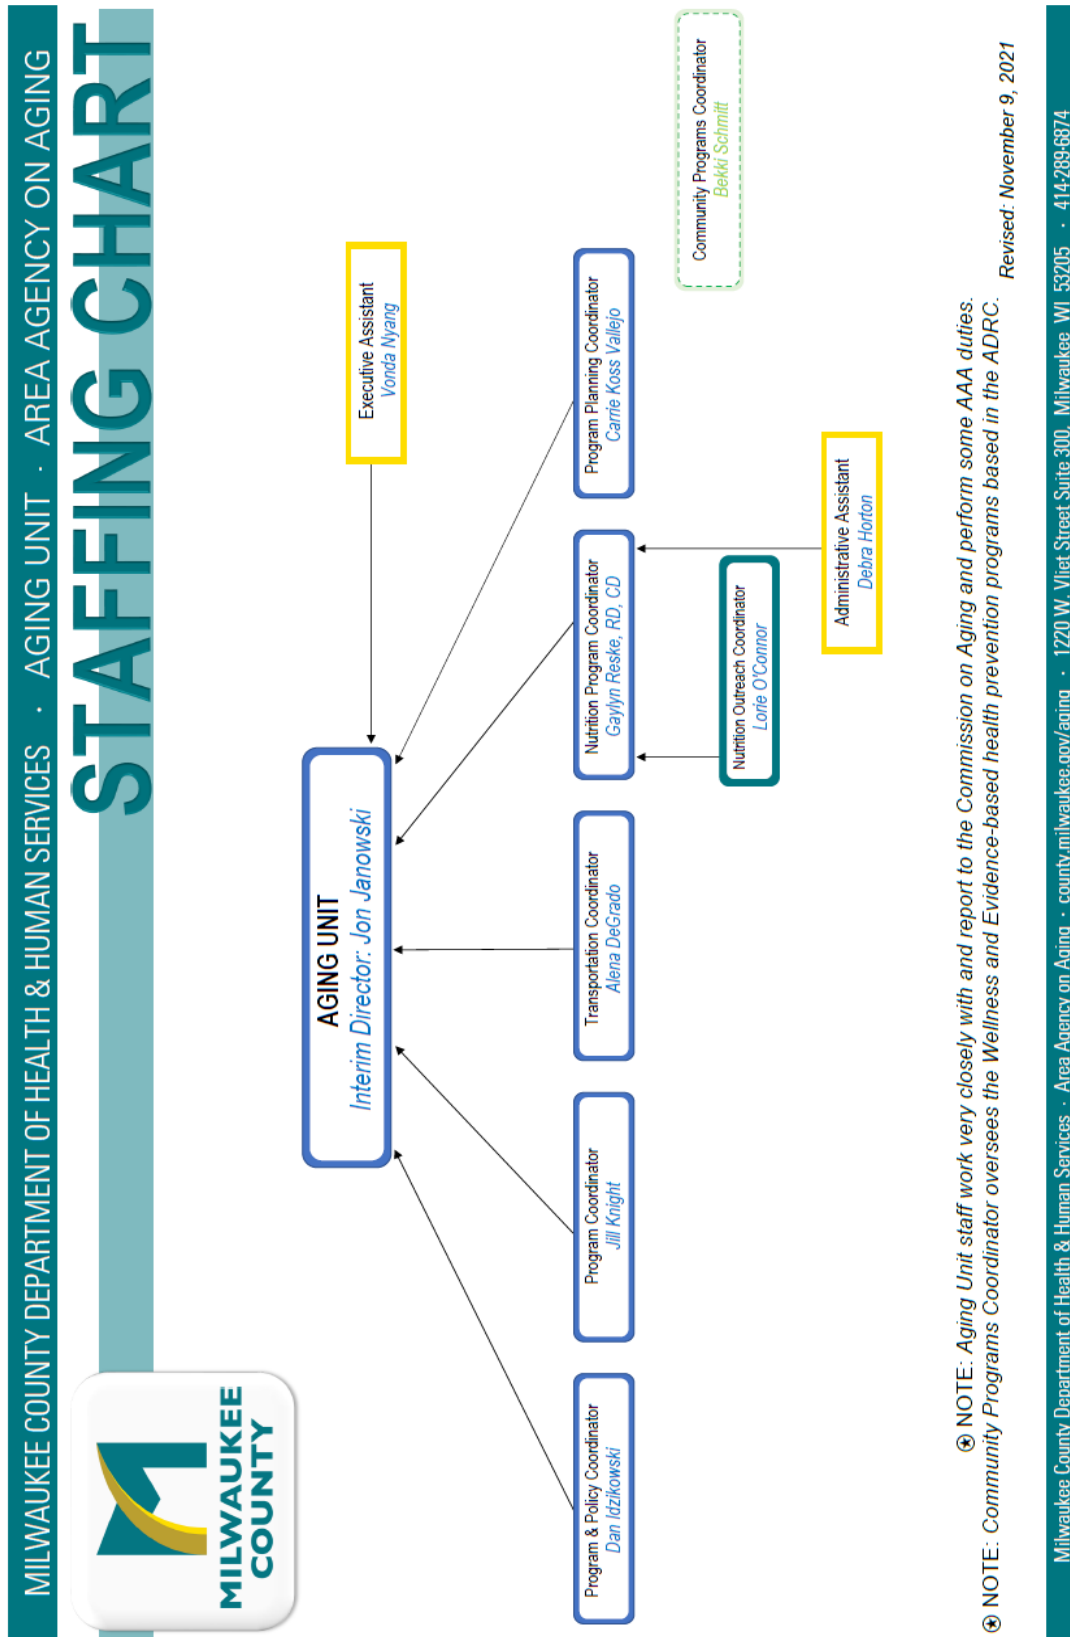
MILWAUKEE COUNTY DEPARTMENT OF HEALTH & HUMAN SERVICES · AGING UNIT · AREA AGENCY ON AGING

STAFFING CHART

MILWAUKEE COUNTY

Executive Assistant
Vonda Nyang

AGING UNIT
Interim Director: Jon Janowski

Program & Policy Coordinator
Dan Idzikowski

Program Coordinator
Jill Knight

Transportation Coordinator
Alena DeGrado

Nutrition Program Coordinator
Gaylyn Reske, RD, CD

Program Planning Coordinator
Carrie Koss Vallejo

Community Programs Coordinator
Bekki Schmitt

Nutrition Outreach Coordinator
Lorie O'Connor

Administrative Assistant
Debra Horton

NOTE: Aging Unit staff work very closely with and report to the Commission on Aging and perform some AAA duties.
NOTE: Community Programs Coordinator oversees the Wellness and Evidence-based health prevention programs based in the ADRC.

Revised: November 9, 2021

Milwaukee County Department of Health & Human Services · Area Agency on Aging · county.milwaukee.gov/aging · 1220 W. Vliet Street Suite 300, Milwaukee, WI 53205 · 414-289-6874